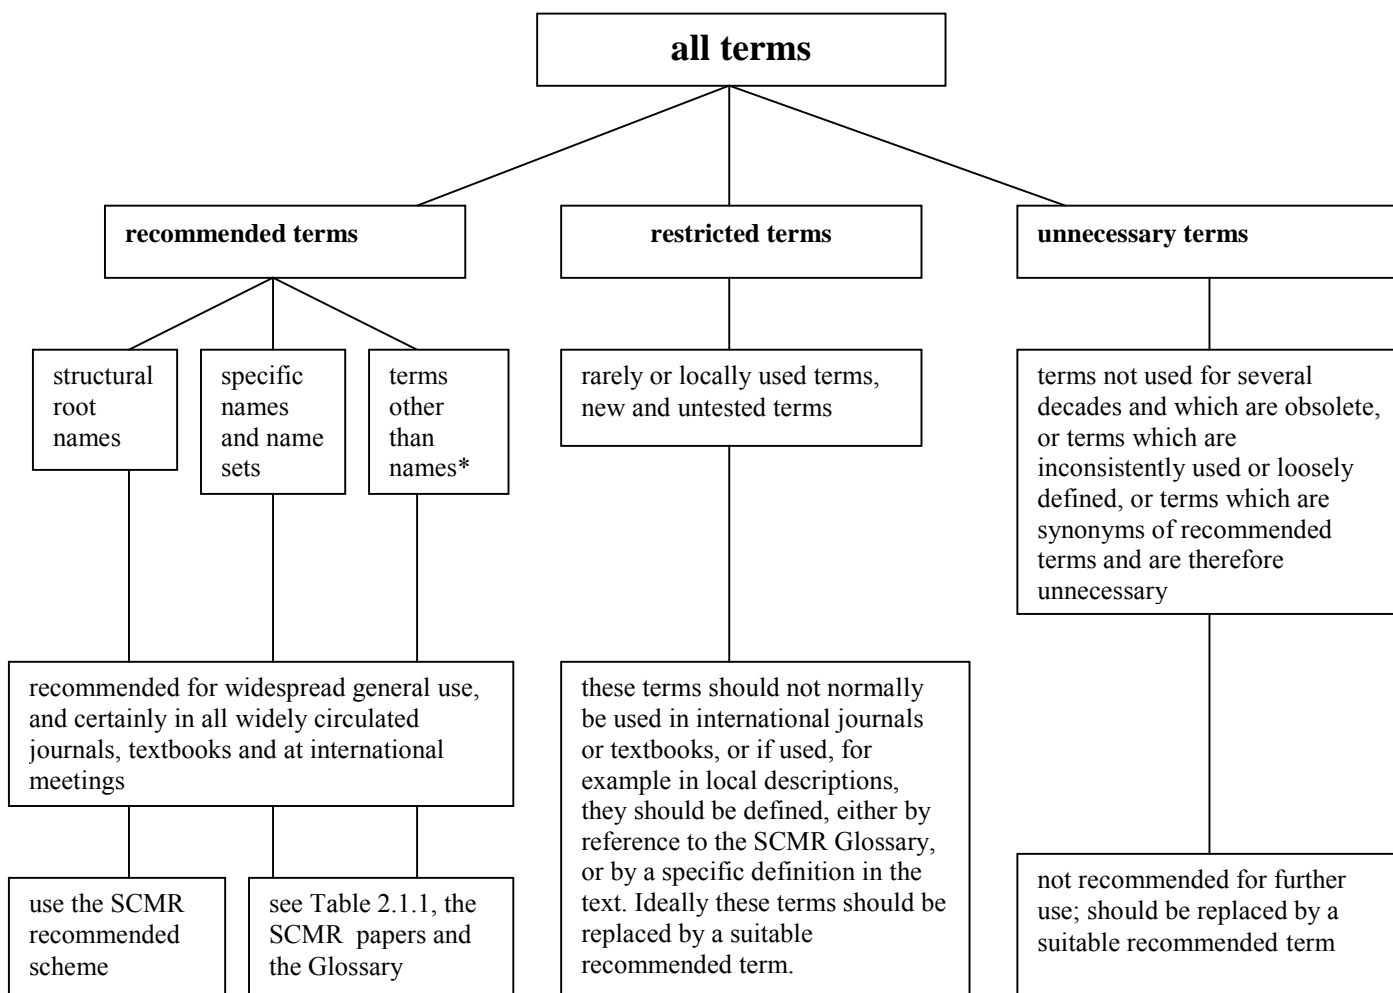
all terms

recommended terms

restricted terms

unnecessary terms

structural root names

specific names and name sets

terms other than names*

recommended for widespread general use, and certainly in all widely circulated journals, textbooks and at international meetings

use the SCMR recommended scheme

see Table 2.1.1, the SCMR papers and the Glossary

rarely or locally used terms, new and untested terms

these terms should not normally be used in international journals or textbooks, or if used, for example in local descriptions, they should be defined, either by reference to the SCMR Glossary, or by a specific definition in the text. Ideally these terms should be replaced by a suitable recommended term.

terms not used for several decades and which are obsolete, or terms which are inconsistently used or loosely defined, or terms which are synonyms of recommended terms and are therefore unnecessary

not recommended for further use; should be replaced by a suitable recommended term